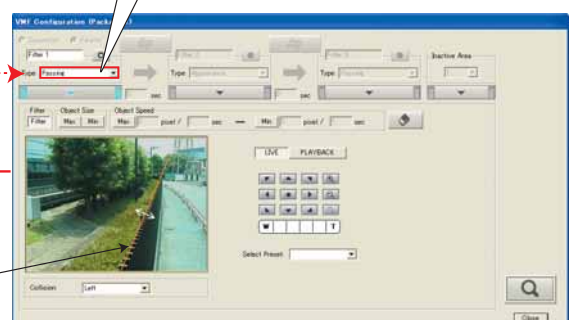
VMF Configuration (Pack

Filter 1

Filter 2

Filter 3

Inactive Area

Type Passing

Type Appearance

Type Passing

sec

sec

Filter

Object Size

Object Speed

Filter

Max

Min

Max

pixel /

sec

Min

pixel /

sec

LIVE

PLAYBACK

W

T

Select Preset

Collision

Left

Close